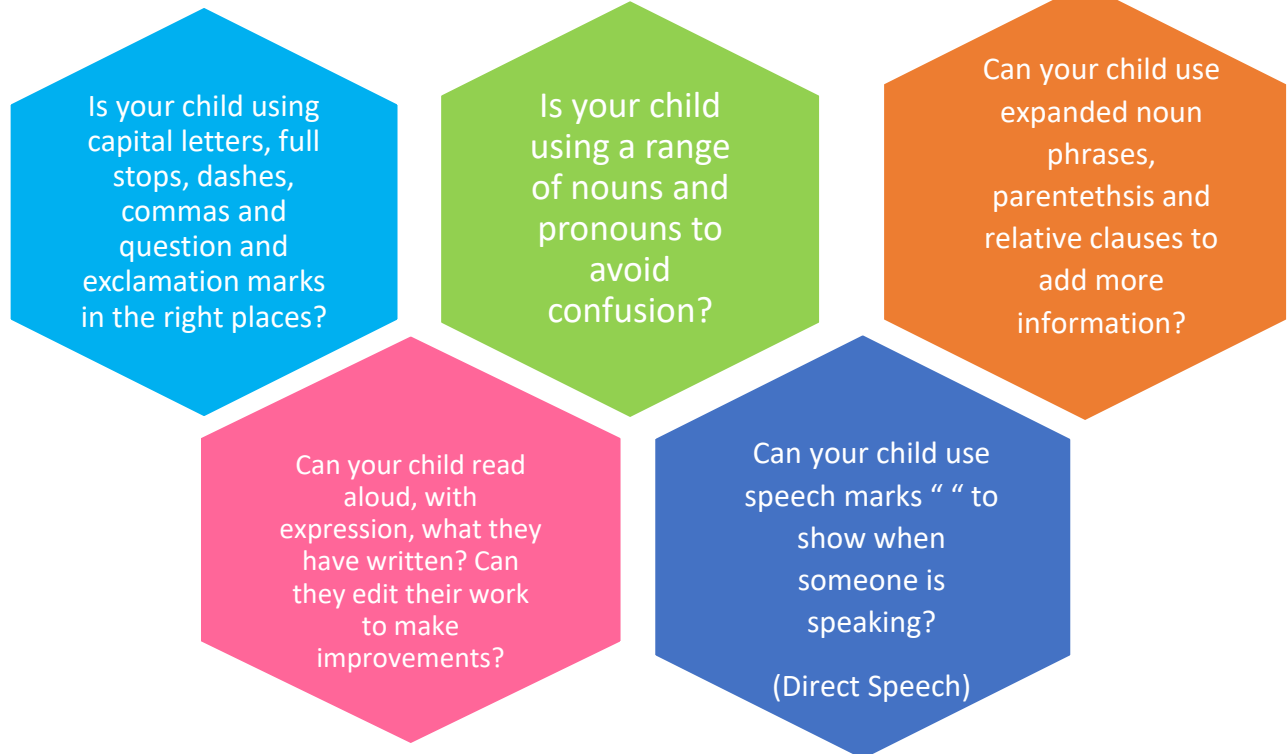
Is your child using capital letters, full stops, dashes, commas and question and exclamation marks in the right places?

Is your child using a range of nouns and pronouns to avoid confusion?

Can your child use expanded noun phrases, parentethsis and relative clauses to add more information?

Can your child read aloud, with expression, what they have written? Can they edit their work to make improvements?

Can your child use speech marks “ ” to show when someone is speaking?

(Direct Speech)